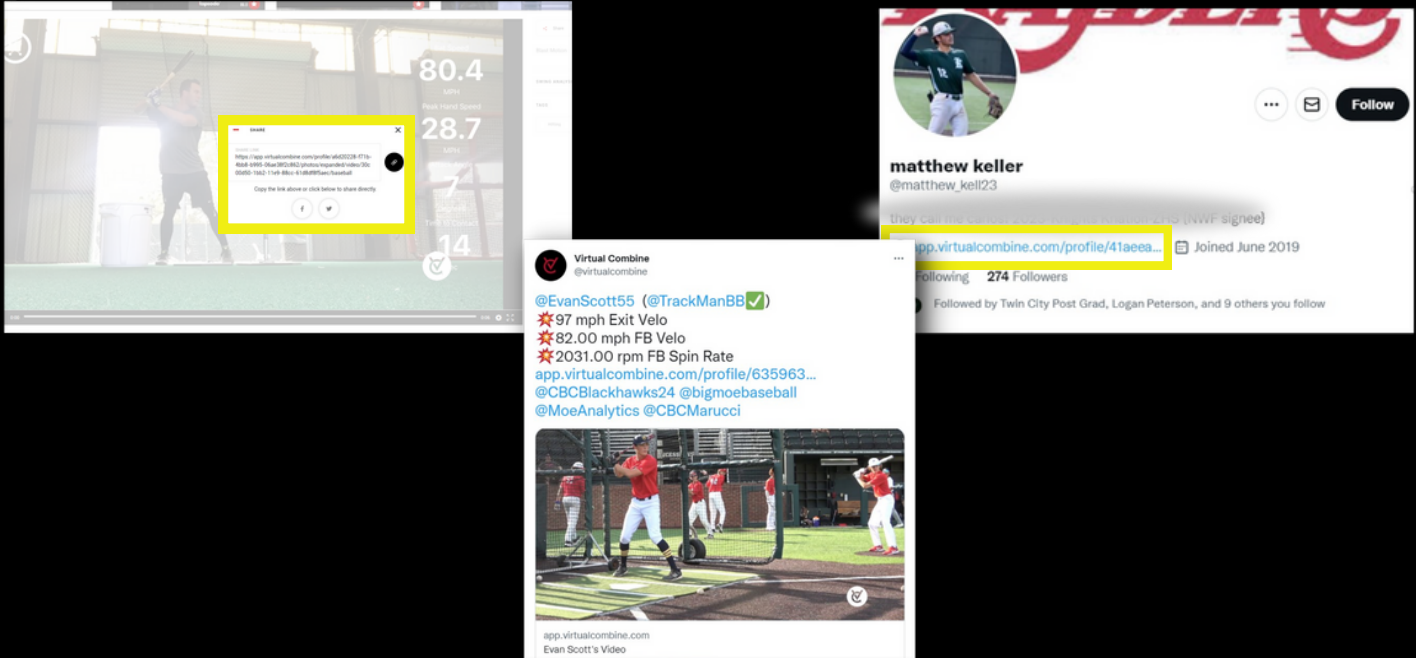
80.4
MPH
Peak Hand Speed
28.7
MPH
7
Time to Contact
14

SHARE
SHARE LINK
https://app.virtualcombine.com/profile/a6d20228-f71b-4bb8-b995-06ae38f2c862/photos/expanded/video/30c00d50-1b62-11e9-88cc-61d8df5aec/baseball
Copy the link above or click below to share directly.

matthew keller
@matthew_kell23
they call me carlos! 2023 Knights Khalion 2HS (NWF signee)
app.virtualcombine.com/profile/41aeea...
Joined June 2019
Following 274 Followers
Followed by Twin City Post Grad, Logan Peterson, and 9 others you follow
Follow

Virtual Combine
@virtualcombine
@EvanScott55 (@TrackManBB✅)
💥97 mph Exit Velo
💥82.00 mph FB Velo
💥2031.00 rpm FB Spin Rate
app.virtualcombine.com/profile/635963...
@CBCBlackhawks24 @bigmoebaseball
@MoeAnalytics @CBCMarucci
app.virtualcombine.com
Evan Scott's Video